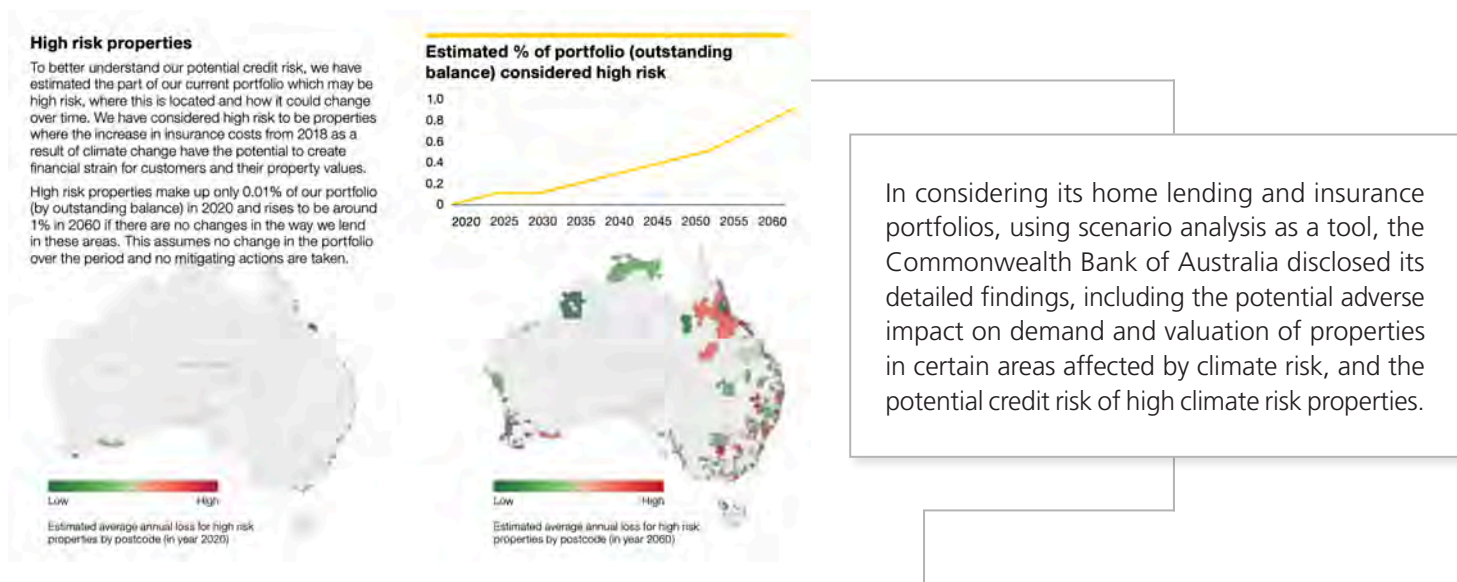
**High risk properties**

To better understand our potential credit risk, we have estimated the part of our current portfolio which may be high risk, where this is located and how it could change over time. We have considered high risk to be properties where the increase in insurance costs from 2018 as a result of climate change have the potential to create financial strain for customers and their property values.

High risk properties make up only 0.01% of our portfolio (by outstanding balance) in 2020 and rises to be around 1% in 2060 if there are no changes in the way we lend in these areas. This assumes no change in the portfolio over the period and no mitigating actions are taken.

Low High

Estimated average annual loss for high risk properties by postcode (in year 2020)

**Estimated % of portfolio (outstanding balance) considered high risk**

1.0
0.8
0.6
0.4
0.2
0

2020 2025 2030 2035 2040 2045 2050 2055 2060

Low High

Estimated average annual loss for high risk properties by postcode (in year 2060)

In considering its home lending and insurance portfolios, using scenario analysis as a tool, the Commonwealth Bank of Australia disclosed its detailed findings, including the potential adverse impact on demand and valuation of properties in certain areas affected by climate risk, and the potential credit risk of high climate risk properties.